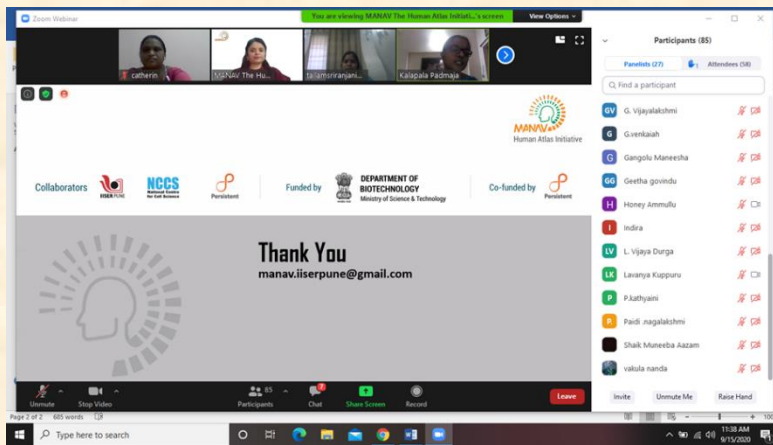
Zoom Webinar

You are viewing MANAV The Human Atlas Initiati...'s screen

View Options

catherin

MANAV The Hu...

tallamsriranjani...

Kalapala Padmaja

MANAV
Human Atlas Initiative

Collaborators

IISER PUNE

NCCS
National Centre for Cell Science

Persistent

Funded by

DEPARTMENT OF BIOTECHNOLOGY
Ministry of Science & Technology

Co-funded by

Persistent

Thank You

manav.iiserpune@gmail.com

Participants (85)

Panelists (27)

Attendees (58)

Find a participant

GV G. Vijayalakshmi

G G.venkaiah

G Gangolu Maneesha

GG Geetha govindu

H Honey Ammullu

I Indira

LV L. Vijaya Durga

LK Lavanya Kuppuru

P P.kathyaini

P Paidi .nagalakshmi

Shaik Muneeba Aazam

vakula nanda

Invite

Unmute Me

Raise Hand

Unmute

Stop Video

85
Participants

7
Chat

Share Screen

Record

Leave

Page 2 of 2

685 words

Type here to search

11:38 AM
9/15/2020